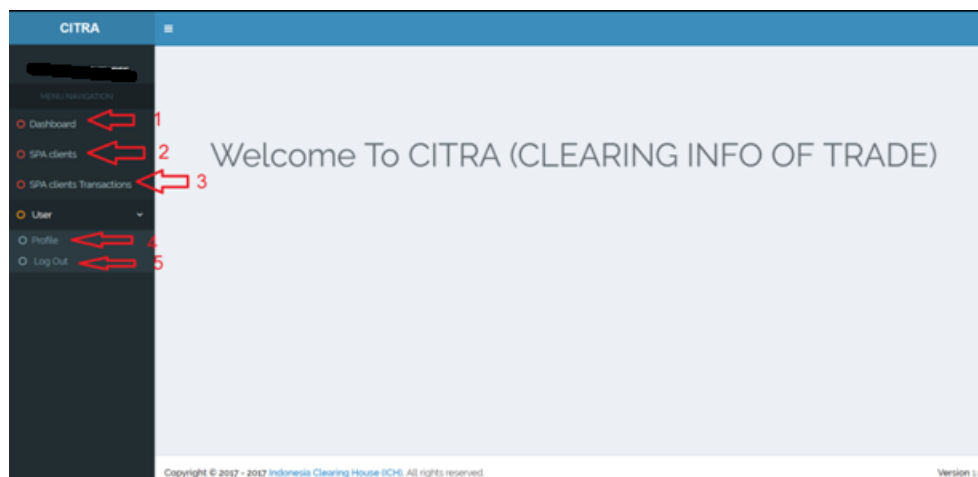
CITRA

≡

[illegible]

MENU NAVIGATION

Dashboard 1

SPA clients 2

SPA clients Transactions 3

User

Profile 4

Log Out 5

Welcome To CITRA (CLEARING INFO OF TRADE)

Copyright © 2017 - 2017 Indonesia Clearing House (ICH). All rights reserved.

Version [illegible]